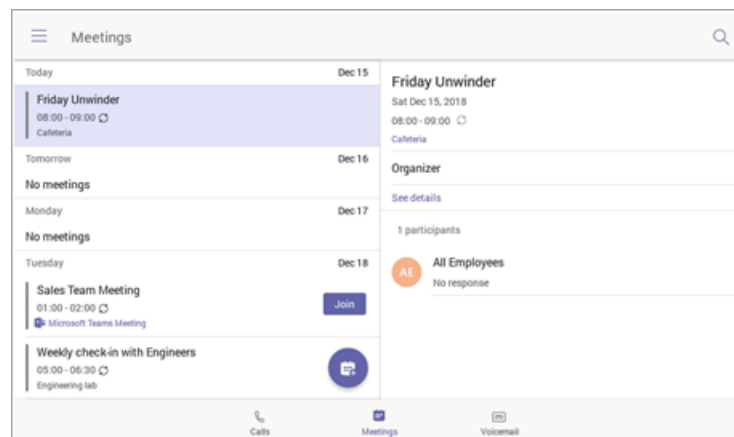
Meetings

Today Dec 15

Friday Unwinder
08:00 - 09:00
Cafeteria

Tomorrow Dec 16

No meetings

Monday Dec 17

No meetings

Tuesday Dec 18

Sales Team Meeting
01:00 - 02:00
Microsoft Teams Meeting
Join

Weekly check-in with Engineers
05:00 - 06:30
Engineering lab

Friday Unwinder
Sat Dec 15, 2018
08:00 - 09:00
Cafeteria

Organizer

See details

1 participants

AE All Employees
No response

Calls Meetings Voicemail